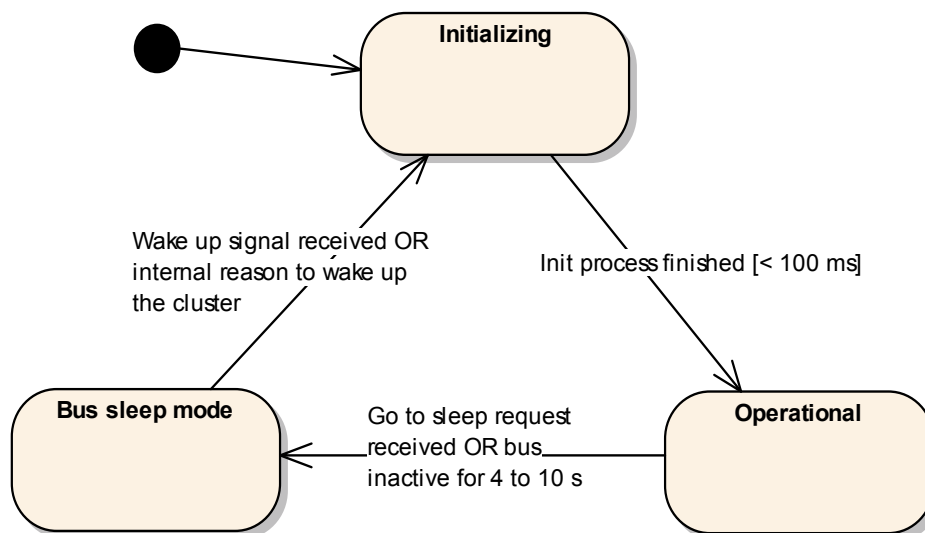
Initializing

Wake up signal received OR internal reason to wake up the cluster

Init process finished [< 100 ms]

Bus sleep mode

Go to sleep request received OR bus inactive for 4 to 10 s

Operational